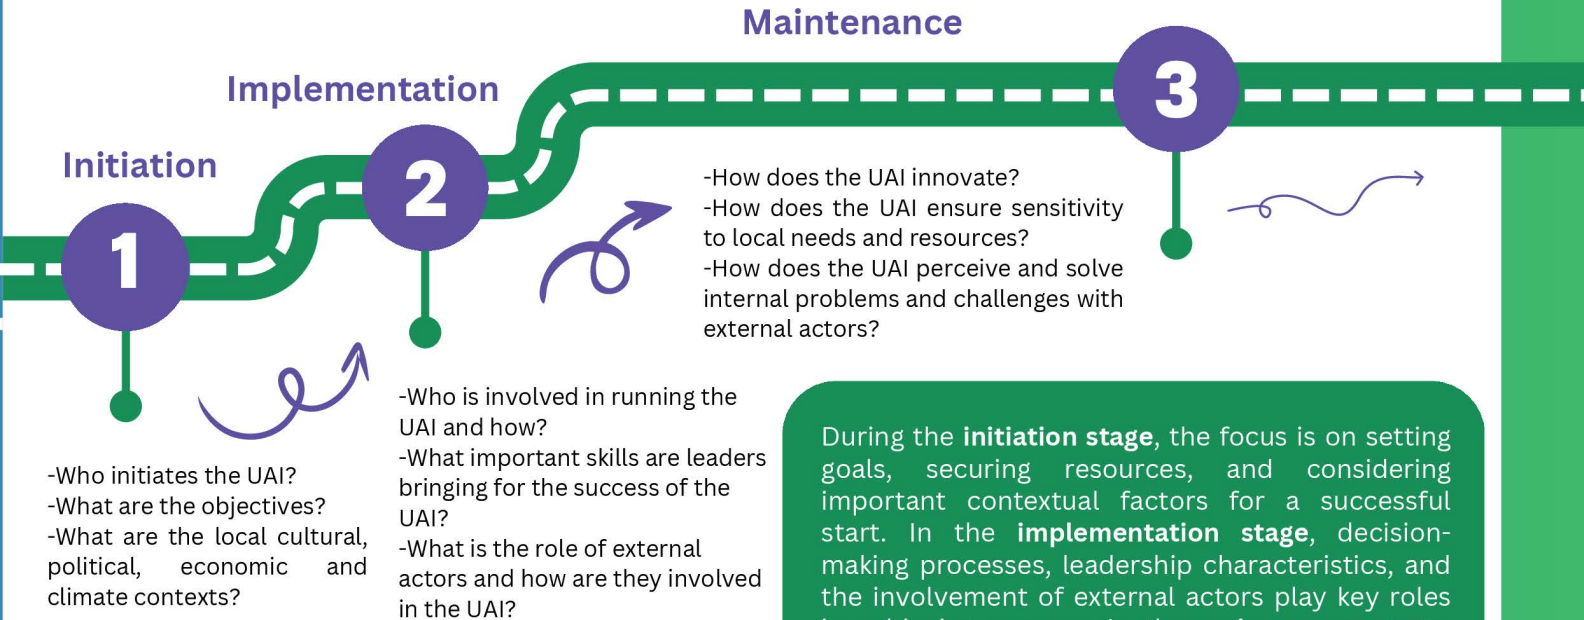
Maintenance

Implementation

Initiation

1

2

3

-How does the UAI innovate?
-How does the UAI ensure sensitivity to local needs and resources?
-How does the UAI perceive and solve internal problems and challenges with external actors?

-Who is involved in running the UAI and how?
-What important skills are leaders bringing for the success of the UAI?
-What is the role of external actors and how are they involved in the UAI?

-Who initiates the UAI?
-What are the objectives?
-What are the local cultural, political, economic and climate contexts?

During the **initiation stage**, the focus is on setting goals, securing resources, and considering important contextual factors for a successful start. In the **implementation stage**, decision-making processes, leadership characteristics, and the involvement of external actors play key roles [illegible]